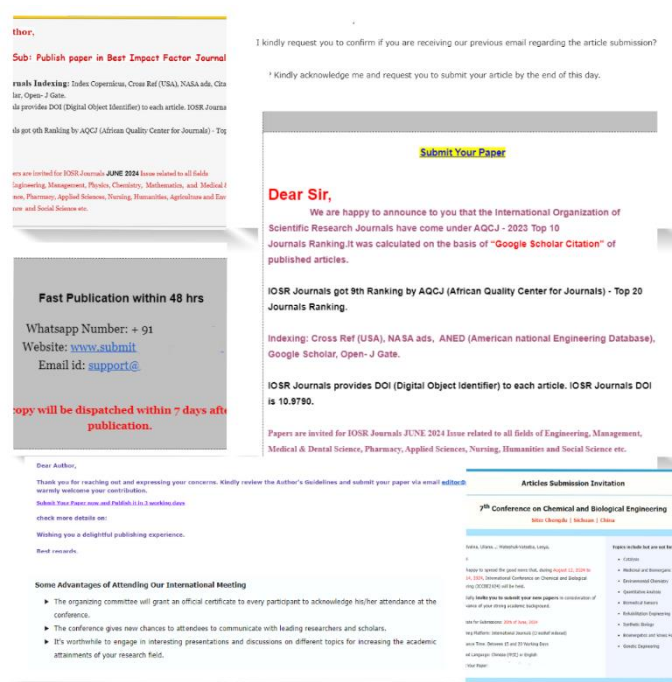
Author,

Sub: Publish paper in Best Impact Factor Journal

Journals Indexing: Index Copernicus, Cross Ref (USA), NASA ads, Cita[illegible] lar, Open- J Gate.
als provides DOI (Digital Object Identifier) to each article. IOSR Journa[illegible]

als got 9th Ranking by AQCJ (African Quality Center for Journals) - Top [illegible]

ers are invited for IOSR Journals JUNE 2024 Issue related to all fields Engineering, Management, Physics, Chemistry, Mathematics, and Medical & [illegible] nce, Pharmacy, Applied Sciences, Nursing, Humanities, Agriculture and Env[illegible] row and Social Science etc.

I kindly request you to confirm if you are receiving our previous email regarding the article submission?

Kindly acknowledge me and request you to submit your article by the end of this day.

Submit Your Paper

Dear Sir,

We are happy to announce to you that the International Organization of Scientific Research Journals have come under AQCJ - 2023 Top 10 Journals Ranking.It was calculated on the basis of "Google Scholar Citation" of published articles.

IOSR Journals got 9th Ranking by AQCJ (African Quality Center for Journals) - Top 20 Journals Ranking.

Indexing: Cross Ref (USA), NASA ads, ANED (American national Engineering Database), Google Scholar, Open- J Gate.

IOSR Journals provides DOI (Digital Object Identifier) to each article. IOSR Journals DOI is 10.9790.

Papers are invited for IOSR Journals JUNE 2024 Issue related to all fields of Engineering, Management, Medical & Dental Science, Pharmacy, Applied Sciences, Nursing, Humanities and Social Science etc.

Fast Publication within 48 hrs

Whatsapp Number: + 91
Website: www.submit
Email id: support@

opy will be dispatched within 7 days aft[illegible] publication.

Dear Author,

Thank you for reaching out and expressing your concerns. Kindly review the Author's Guidelines and submit your paper via email editor@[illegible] warmly welcome your contribution.

Submit Your Paper now and Publish it in 3 working days

check more details on:

Wishing you a delightful publishing experience.

Best regards,

Some Advantages of Attending Our International Meeting

▶ The organizing committee will grant an official certificate to every participant to acknowledge his/her attendance at the conference.
▶ The conference gives new chances to attendees to communicate with leading researchers and scholars.
▶ It's worthwhile to engage in interesting presentations and discussions on different topics for increasing the academic attainments of your research field.

Articles Submission Invitation

7th Conference on Chemical and Biological Engineering

Sites: Chengdu | Sichuan | China

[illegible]

Topics include but are not li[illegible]
• Catalysis
• Medicinal and Bioinorganic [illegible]
• Environmental Chemistry
• Quantitative Analysis
• Biomedical Sensors
• Rehabilitation Engineering
• Synthetic Biology
• Bioenergetics and Water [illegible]
• Genetic Engineering